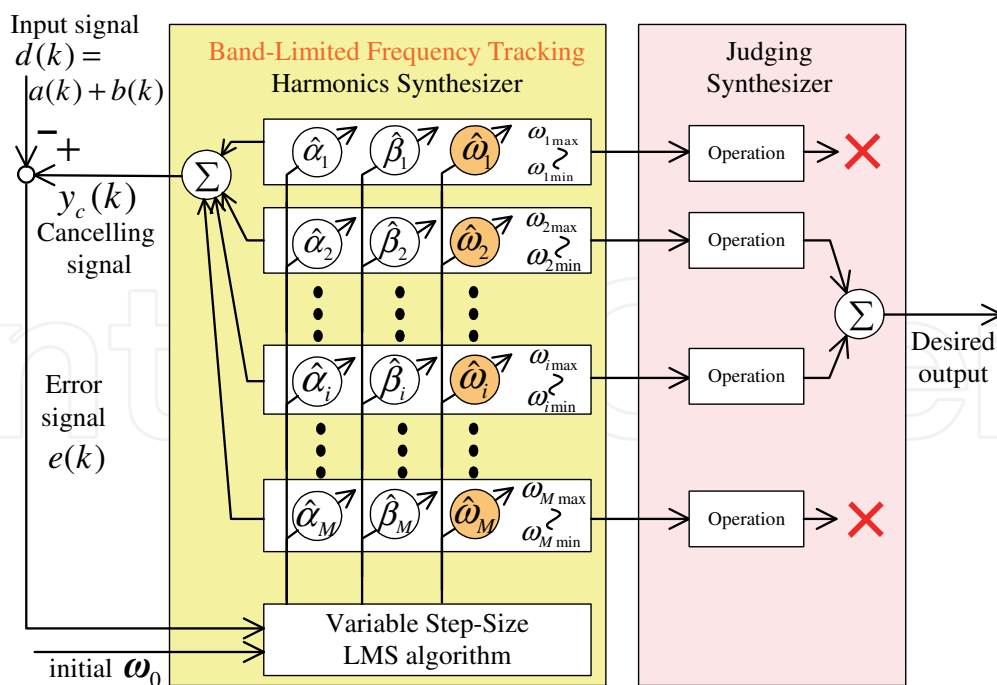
Input signal
$d(k) =$
$a(k) + b(k)$

$-$ $+$

$y_c(k)$
Cancelling signal

Error signal
$e(k)$

initial $\omega_0$

Band-Limited Frequency Tracking
Harmonics Synthesizer

$\Sigma$

$\hat{\alpha}_1$ $\hat{\beta}_1$ $\hat{\omega}_1$ $\omega_{1\max}$ $\omega_{1\min}$

$\hat{\alpha}_2$ $\hat{\beta}_2$ $\hat{\omega}_2$ $\omega_{2\max}$ $\omega_{2\min}$

$\hat{\alpha}_i$ $\hat{\beta}_i$ $\hat{\omega}_i$ $\omega_{i\max}$ $\omega_{i\min}$

$\hat{\alpha}_M$ $\hat{\beta}_M$ $\hat{\omega}_M$ $\omega_{M\max}$ $\omega_{M\min}$

Variable Step-Size
LMS algorithm

Judging
Synthesizer

Operation

Operation

Operation

Operation

$\Sigma$

Desired output